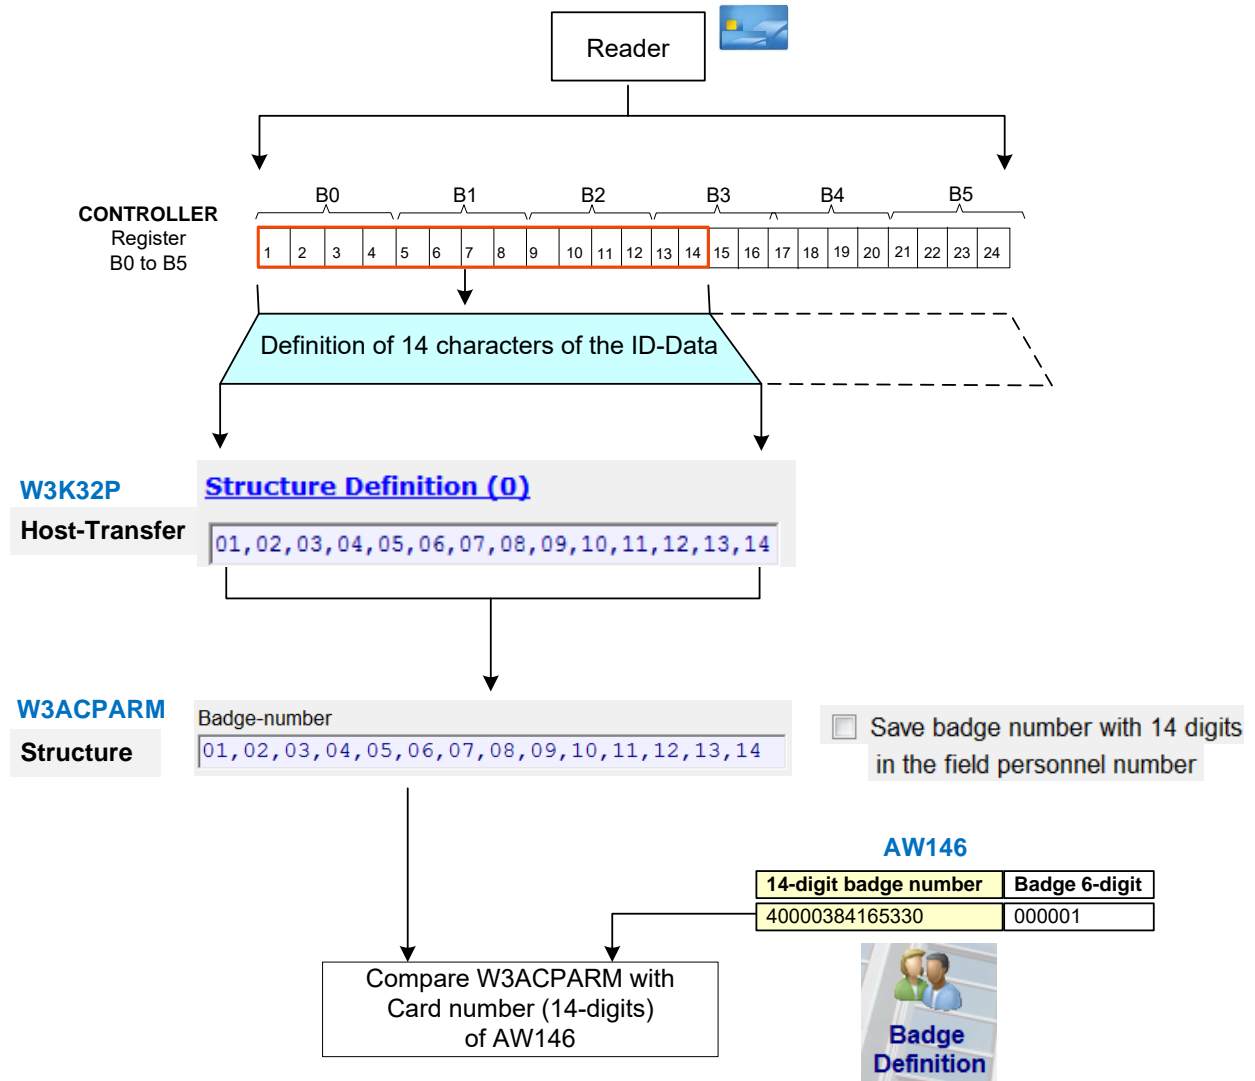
Reader

CONTROLLER
Register
B0 to B5

B0 B1 B2 B3 B4 B5

| 1 | 2 | 3 | 4 | 5 | 6 | 7 | 8 | 9 | 10 | 11 | 12 | 13 | 14 | 15 | 16 | 17 | 18 | 19 | 20 | 21 | 22 | 23 | 24 |
|---|---|---|---|---|---|---|---|---|---|---|---|---|---|---|---|---|---|---|---|---|---|---|---|

Definition of 14 characters of the ID-Data

W3K32P
Host-Transfer

Structure Definition (0)

01,02,03,04,05,06,07,08,09,10,11,12,13,14

W3ACPARM
Structure

Badge-number
01,02,03,04,05,06,07,08,09,10,11,12,13,14

Save badge number with 14 digits in the field personnel number

AW146

| 14-digit badge number | Badge 6-digit |
|---|---|
| 40000384165330 | 000001 |

Compare W3ACPARM with Card number (14-digits) of AW146

Badge Definition